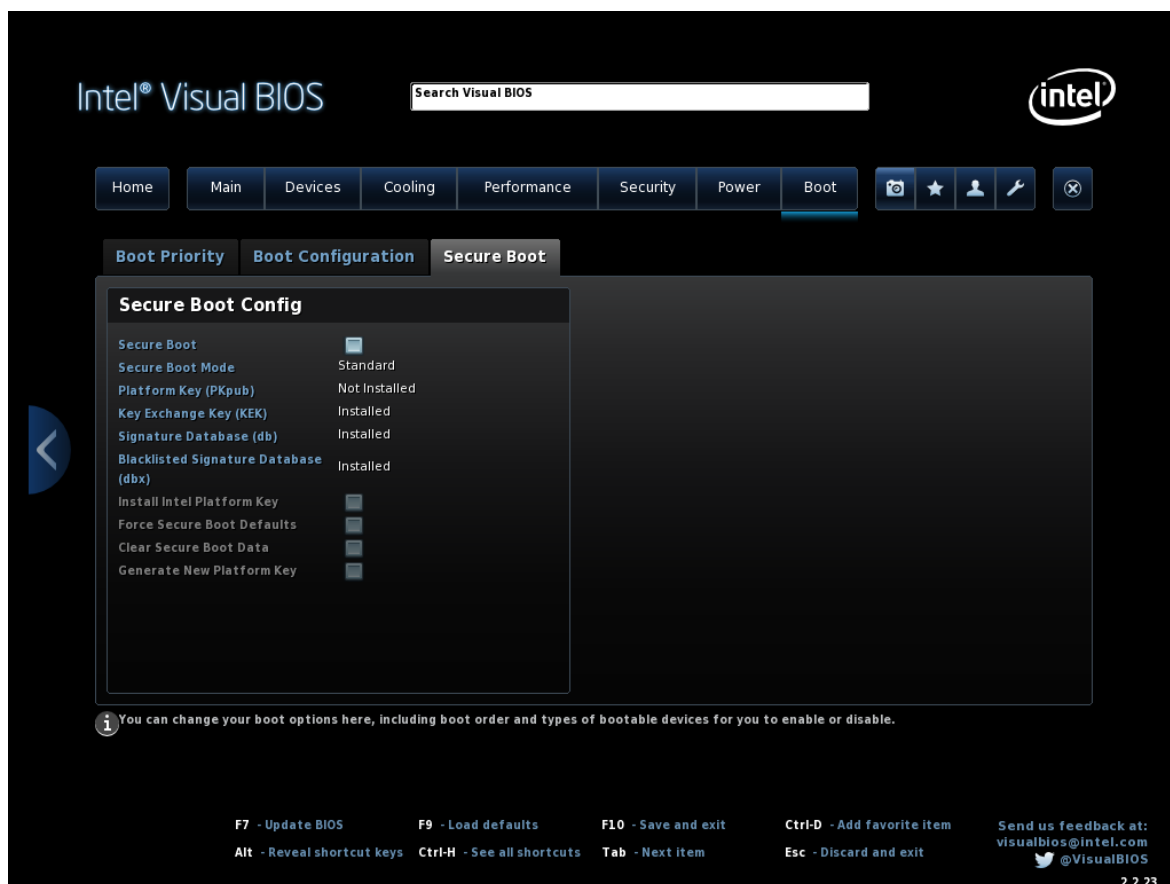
Intel® Visual BIOS

Search Visual BIOS

intel

Home | Main | Devices | Cooling | Performance | Security | Power | Boot

Boot Priority | Boot Configuration | Secure Boot

Secure Boot Config

| | |
|---|---|
| Secure Boot | |
| Secure Boot Mode | Standard |
| Platform Key (PKpub) | Not Installed |
| Key Exchange Key (KEK) | Installed |
| Signature Database (db) | Installed |
| Blacklisted Signature Database (dbx) | Installed |
| Install Intel Platform Key | |
| Force Secure Boot Defaults | |
| Clear Secure Boot Data | |
| Generate New Platform Key | |

You can change your boot options here, including boot order and types of bootable devices for you to enable or disable.

F7 - Update BIOS
Alt - Reveal shortcut keys
F9 - Load defaults
Ctrl-H - See all shortcuts
F10 - Save and exit
Tab - Next item
Ctrl-D - Add favorite item
Esc - Discard and exit

Send us feedback at:
visualbios@intel.com
@VisualBIOS
2.2.23